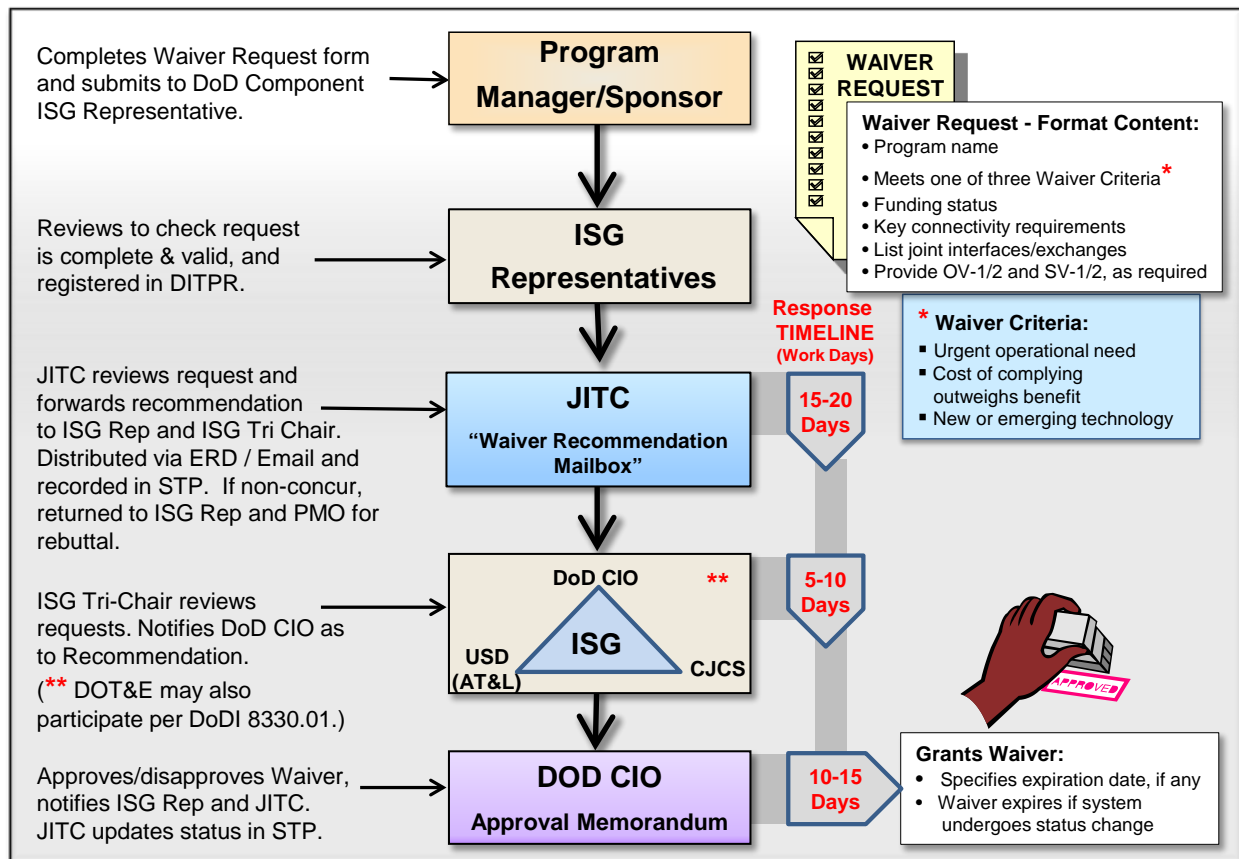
Completes Waiver Request form and submits to DoD Component ISG Representative.

Program Manager/Sponsor

WAIVER REQUEST

Waiver Request - Format Content:
• Program name
• Meets one of three Waiver Criteria*
• Funding status
• Key connectivity requirements
• List joint interfaces/exchanges
• Provide OV-1/2 and SV-1/2, as required

Reviews to check request is complete & valid, and registered in DITPR.

ISG Representatives

Response TIMELINE (Work Days)

* Waiver Criteria:
▪ Urgent operational need
▪ Cost of complying outweighs benefit
▪ New or emerging technology

JITC reviews request and forwards recommendation to ISG Rep and ISG Tri Chair. Distributed via ERD / Email and recorded in STP. If non-concur, returned to ISG Rep and PMO for rebuttal.

JITC
"Waiver Recommendation Mailbox"

15-20 Days

ISG Tri-Chair reviews requests. Notifies DoD CIO as to Recommendation.
(** DOT&E may also participate per DoDI 8330.01.)

DoD CIO **
ISG
USD (AT&L)
CJCS

5-10 Days

APPROVED

Approves/disapproves Waiver, notifies ISG Rep and JITC. JITC updates status in STP.

DOD CIO
Approval Memorandum

10-15 Days

Grants Waiver:
• Specifies expiration date, if any
• Waiver expires if system undergoes status change